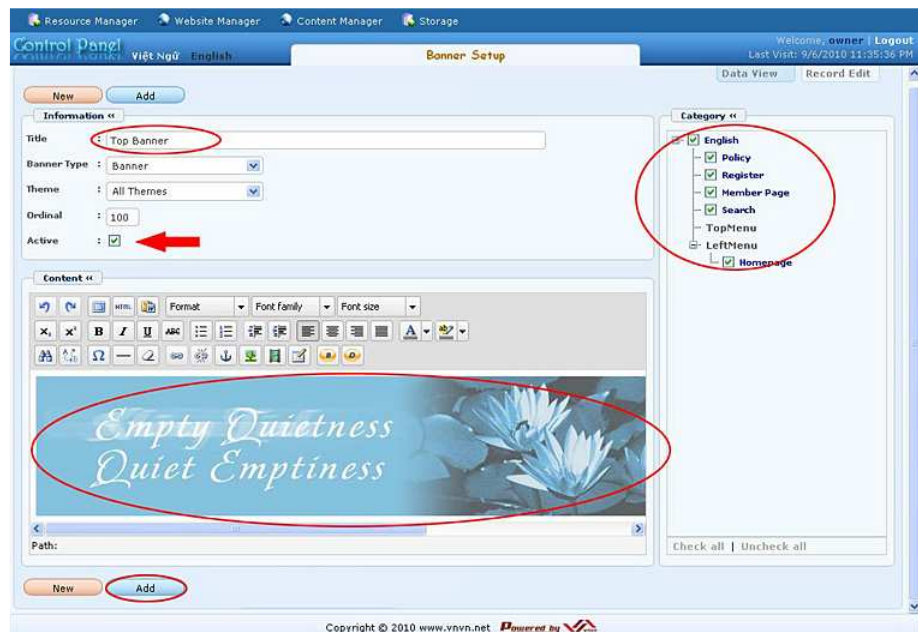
Resource Manager Website Manager Content Manager Storage

Control Panel Việt Ngữ English

Banner Setup

Welcome, owner | Logout
Last Visit: 9/6/2010 11:35:36 PM

Data View Record Edit

New Add

Information «

Title : Top Banner

Banner Type : Banner

Theme : All Themes

Ordinal : 100

Active : ☑

Content «

Format Font family Font size

Empty Quietness
Quiet Emptiness

Path:

Category «

English
Policy
Register
Member Page
Search
TopMenu
LeftMenu
Homepage

Check all | Uncheck all

New Add

Copyright © 2010 www.vnvn.net Powered by